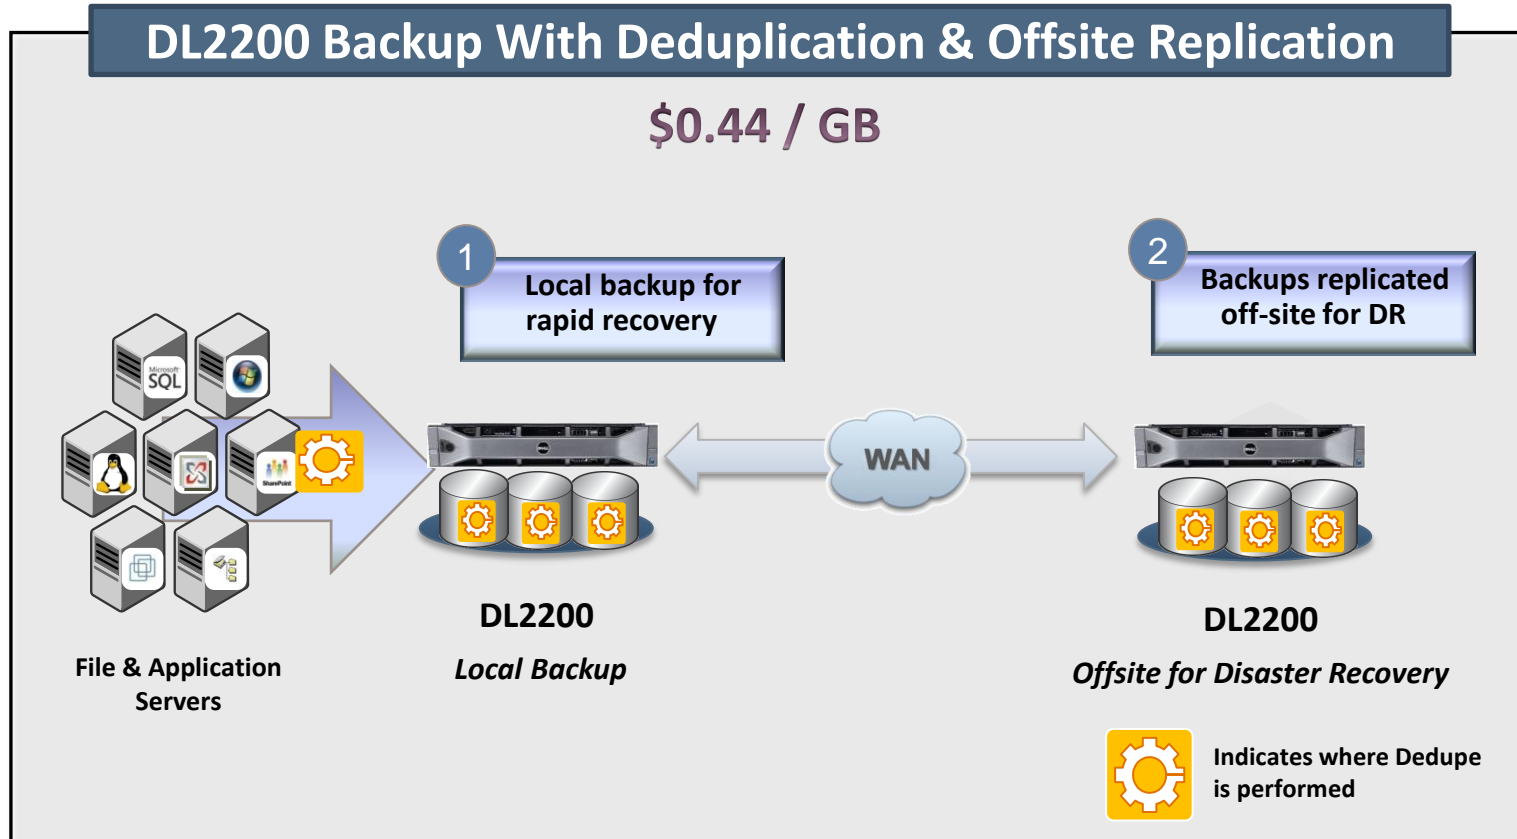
DL2200 Backup With Deduplication & Offsite Replication

$0.44 / GB

1
Local backup for rapid recovery

2
Backups replicated off-site for DR

Microsoft SQL

SharePoint

WAN

File & Application Servers

DL2200
Local Backup

DL2200
Offsite for Disaster Recovery

Indicates where Dedupe is performed